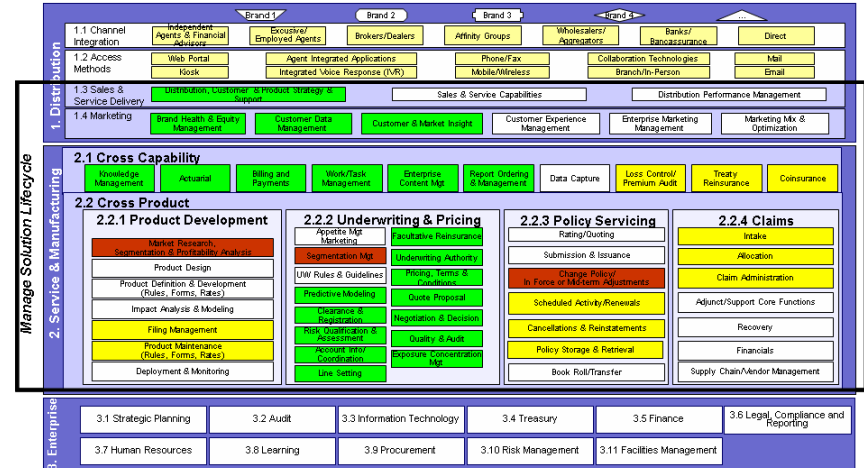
Brand 1 Brand 2 Brand 3 Brand 4 ...

1. Distribution

1.1 Channel Integration
Independent Agents & Financial Advisors
Excusive/ Employed Agents
Brokers/Dealers
Affinity Groups
Wholesalers/ Aggregators
Banks/ Bancassurance
Direct

1.2 Access Methods
Web Portal
Agent Integrated Applications
Phone/Fax
Collaboration Technologies
Mail
Kiosk
Integrated Voice Response (IVR)
Mobile/Wireless
Branch/In-Person
Email

1.3 Sales & Service Delivery
Distribution, Customer & Product Strategy & Support
Sales & Service Capabilities
Distribution Performance Management

1.4 Marketing
Brand Health & Equity Management
Customer Data Management
Customer & Market Insight
Customer Experience Management
Enterprise Marketing Management
Marketing Mix & Optimization

Manage Solution Lifecycle

2. Service & Manufacturing

2.1 Cross Capability
Knowledge Management
Actuarial
Billing and Payments
Work/Task Management
Enterprise Content Mgt
Report Ordering & Management
Data Capture
Loss Control/ Premium Audit
Treaty Reinsurance
Coinsurance

2.2 Cross Product

2.2.1 Product Development
Market Research, Segmentation & Profitability Analysis
Product Design
Product Definition & Development (Rules, Forms, Rates)
Impact Analysis & Modeling
Filing Management
Product Maintenance (Rules, Forms, Rates)
Deployment & Monitoring

2.2.2 Underwriting & Pricing
Appetite Mgt Marketing
Facultative Reinsurance
Segmentation Mgt
Underwriting Authority
UW Rules & Guidelines
Pricing, Terms & Conditions
Predictive Modeling
Quote Proposal
Clearance & Registration
Negotiation & Decision
Risk Qualification & Assessment
Quality & Audit
Account Info/ Coordination
Exposure Concentration Mgt
Line Setting

2.2.3 Policy Servicing
Rating/Quoting
Submission & Issuance
Change Policy/ In Force or Mid-term Adjustments
Scheduled Activity/Renewals
Cancellations & Reinstatements
Policy Storage & Retrieval
Book Roll/Transfer

2.2.4 Claims
Intake
Allocation
Claim Administration
Adjust/Support Core Functions
Recovery
Financials
Supply Chain/Vendor Management

3. Enterprise
3.1 Strategic Planning
3.2 Audit
3.3 Information Technology
3.4 Treasury
3.5 Finance
3.6 Legal, Compliance and Reporting
3.7 Human Resources
3.8 Learning
3.9 Procurement
3.10 Risk Management
3.11 Facilities Management